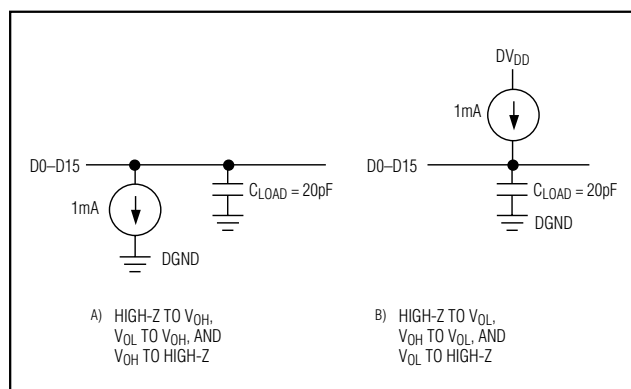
$DV_{DD}$

1mA

D0–D15

$C_{LOAD}$ = 20pF

1mA

DGND

D0–D15

$C_{LOAD}$ = 20pF

DGND

A) HIGH-Z TO $V_{OH}$, $V_{OL}$ TO $V_{OH}$, AND $V_{OH}$ TO HIGH-Z

B) HIGH-Z TO $V_{OL}$, $V_{OH}$ TO $V_{OL}$, AND $V_{OL}$ TO HIGH-Z